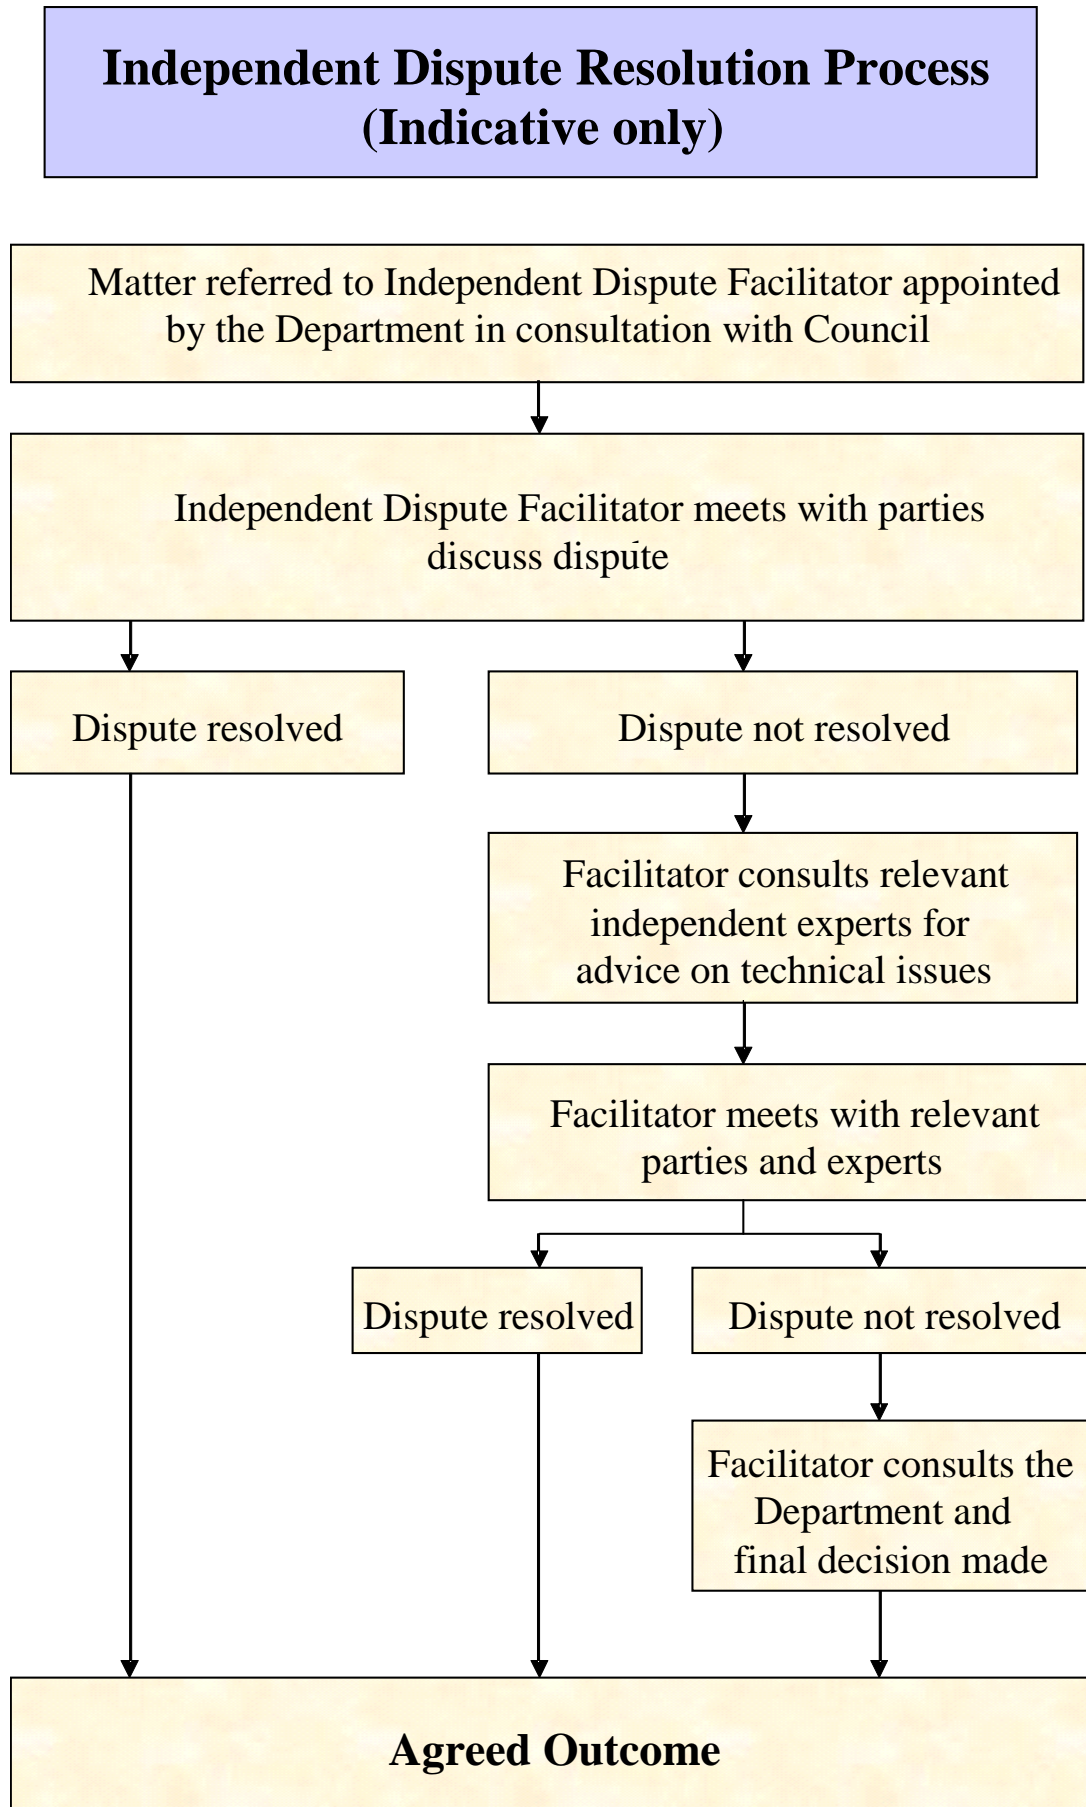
Independent Dispute Resolution Process
(Indicative only)

Matter referred to Independent Dispute Facilitator appointed by the Department in consultation with Council

Independent Dispute Facilitator meets with parties discuss dispute

Dispute resolved

Dispute not resolved

Facilitator consults relevant independent experts for advice on technical issues

Facilitator meets with relevant parties and experts

Dispute resolved

Dispute not resolved

Facilitator consults the Department and final decision made

Agreed Outcome